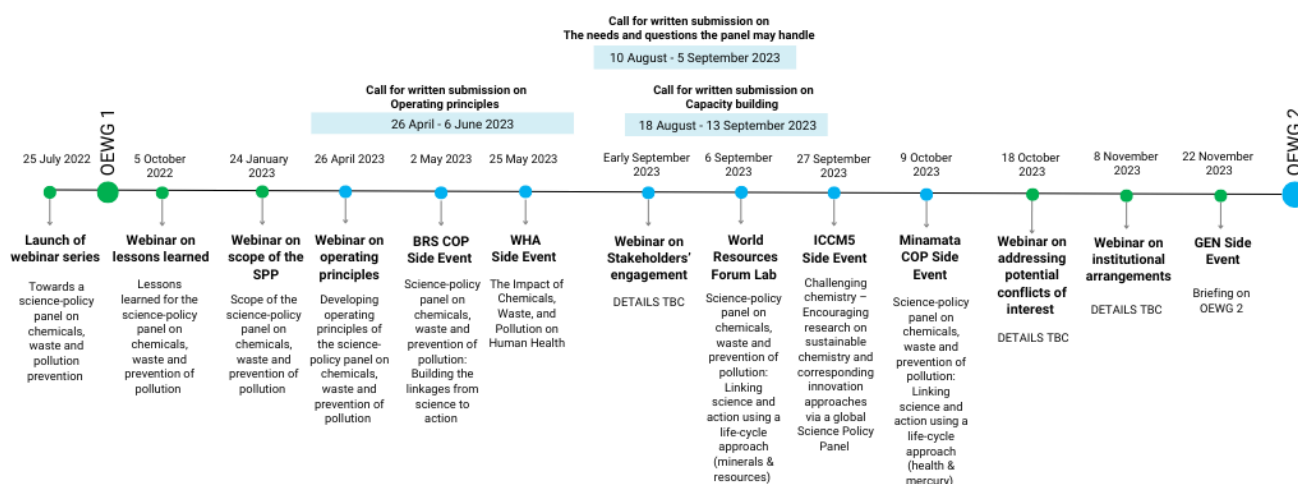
Call for written submission on
The needs and questions the panel may handle

10 August - 5 September 2023

Call for written submission on
Operating principles

26 April - 6 June 2023

Call for written submission on
Capacity building

18 August - 13 September 2023

OEWG 1

OEWG 2

25 July 2022

Launch of webinar series

Towards a science-policy panel on chemicals, waste and pollution prevention

5 October 2022

Webinar on lessons learned

Lessons learned for the science-policy panel on chemicals, waste and prevention of pollution

24 January 2023

Webinar on scope of the SPP

Scope of the science-policy panel on chemicals, waste and prevention of pollution

26 April 2023

Webinar on operating principles

Developing operating principles of the science-policy panel on chemicals, waste and prevention of pollution

2 May 2023

BRS COP Side Event

Science-policy panel on chemicals, waste and prevention of pollution: Building the linkages from science to action

25 May 2023

WHA Side Event

The Impact of Chemicals, Waste, and Pollution on Human Health

Early September 2023

Webinar on Stakeholders' engagement

DETAILS TBC

6 September 2023

World Resources Forum Lab

Science-policy panel on chemicals, waste and prevention of pollution: Linking science and action using a life-cycle approach (minerals & resources)

27 September 2023

ICCM5 Side Event

Challenging chemistry – Encouraging research on sustainable chemistry and corresponding innovation approaches via a global Science Policy Panel

9 October 2023

Minamata COP Side Event

Science-policy panel on chemicals, waste and prevention of pollution: Linking science and action using a life-cycle approach (health & mercury)

18 October 2023

Webinar on addressing potential conflicts of interest

DETAILS TBC

8 November 2023

Webinar on institutional arrangements

DETAILS TBC

22 November 2023

GEN Side Event

Briefing on OEWG 2